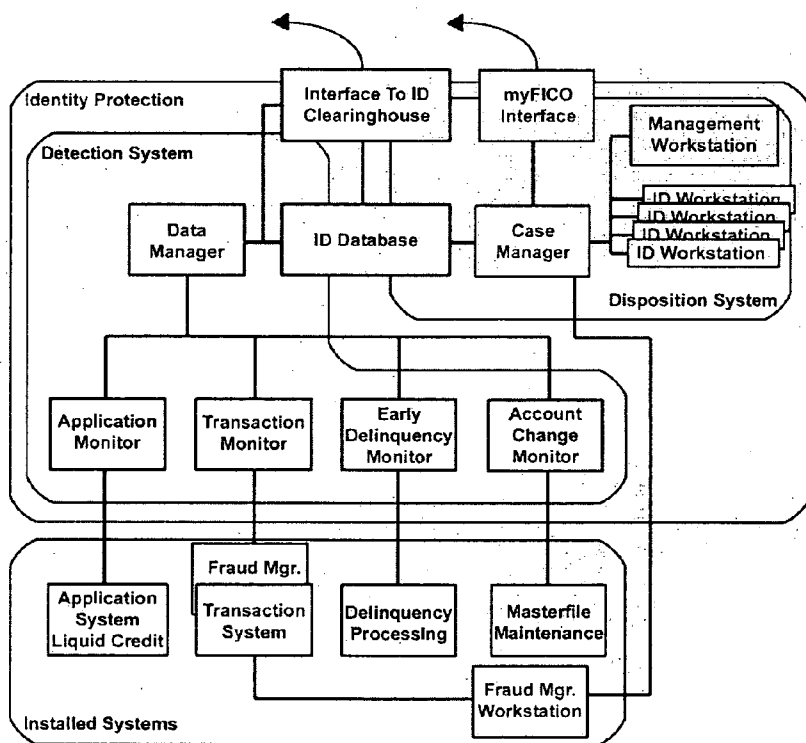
Identity Protection

Interface To ID Clearinghouse

myFICO Interface

Detection System

Management Workstation

ID Workstation

ID Workstation

ID Workstation

ID Workstation

Data Manager

ID Database

Case Manager

Disposition System

Application Monitor

Transaction Monitor

Early Delinquency Monitor

Account Change Monitor

Fraud Mgr.

Application System Liquid Credit

Transaction System

Delinquency Processing

Masterfile Maintenance

Fraud Mgr. Workstation

Installed Systems